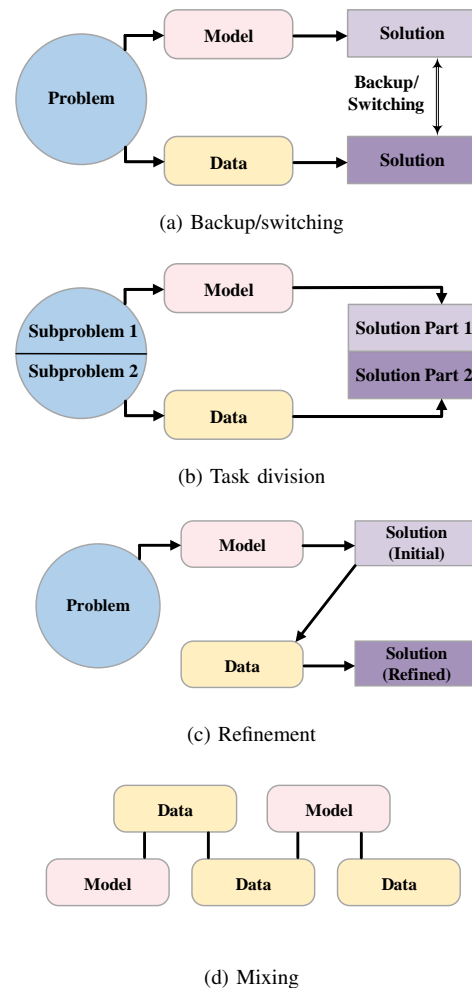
Problem

Model

Solution

Backup/ Switching

Data

Solution

(a) Backup/switching

Subproblem 1

Subproblem 2

Model

Solution Part 1

Solution Part 2

Data

(b) Task division

Problem

Model

Solution (Initial)

Data

Solution (Refined)

(c) Refinement

Data

Model

Model

Data

Data

(d) Mixing